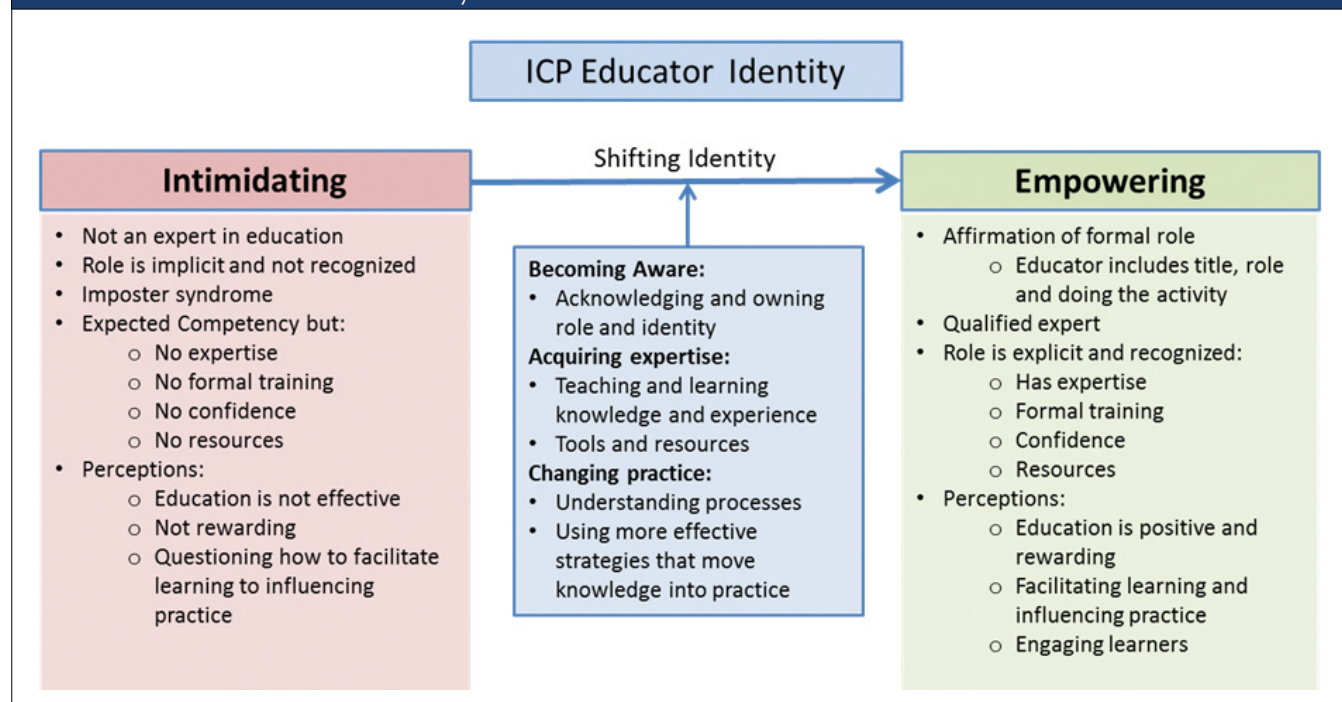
ICP Educator Identity

Shifting Identity

Intimidating

- Not an expert in education
- Role is implicit and not recognized
- Imposter syndrome
- Expected Competency but:
  - No expertise
  - No formal training
  - No confidence
  - No resources
- Perceptions:
  - Education is not effective
  - Not rewarding
  - Questioning how to facilitate learning to influencing practice

Becoming Aware:
- Acknowledging and owning role and identity

Acquiring expertise:
- Teaching and learning knowledge and experience
- Tools and resources

Changing practice:
- Understanding processes
- Using more effective strategies that move knowledge into practice

Empowering

- Affirmation of formal role
  - Educator includes title, role and doing the activity
- Qualified expert
- Role is explicit and recognized:
  - Has expertise
  - Formal training
  - Confidence
  - Resources
- Perceptions:
  - Education is positive and rewarding
  - Facilitating learning and influencing practice
  - Engaging learners